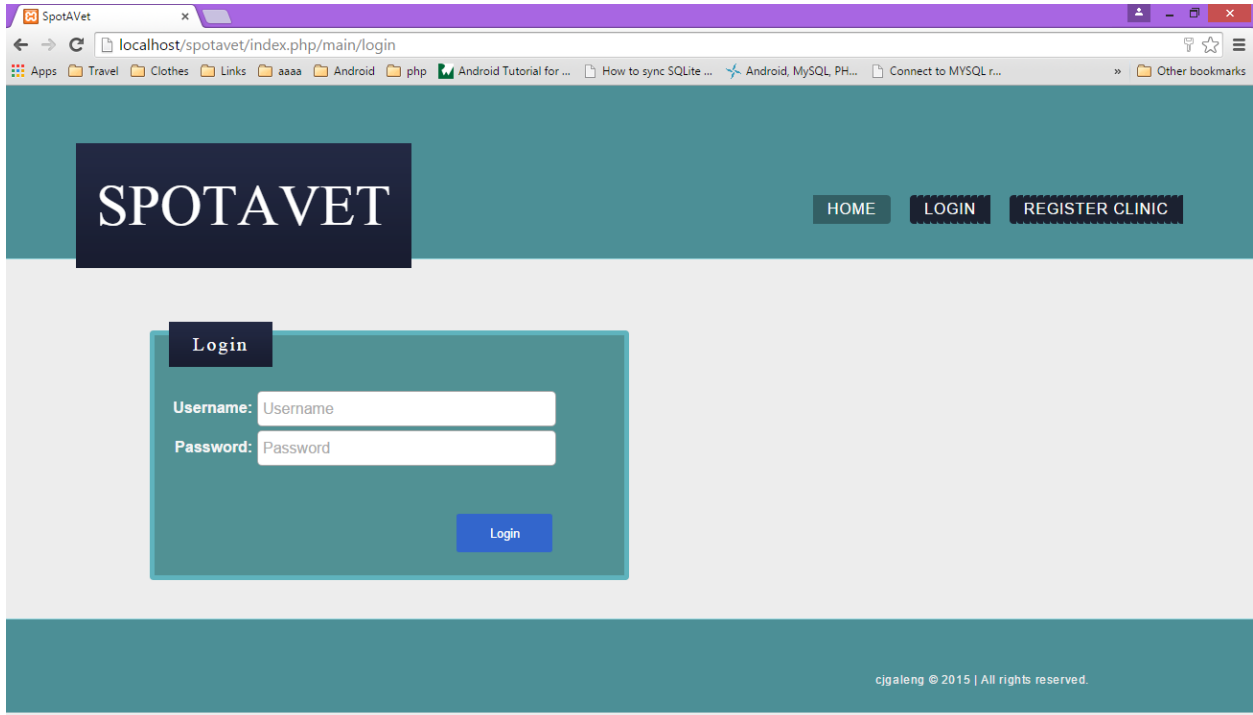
SpotAVet ×

localhost/spotavet/index.php/main/login

Apps Travel Clothes Links aaaa Android php Android Tutorial for ... How to sync SQLite ... Android, MySQL, PH... Connect to MYSQL r... » Other bookmarks

SPOTAVET

HOME LOGIN REGISTER CLINIC

Login

Username: Username

Password: Password

Login

cjgaleng © 2015 | All rights reserved.